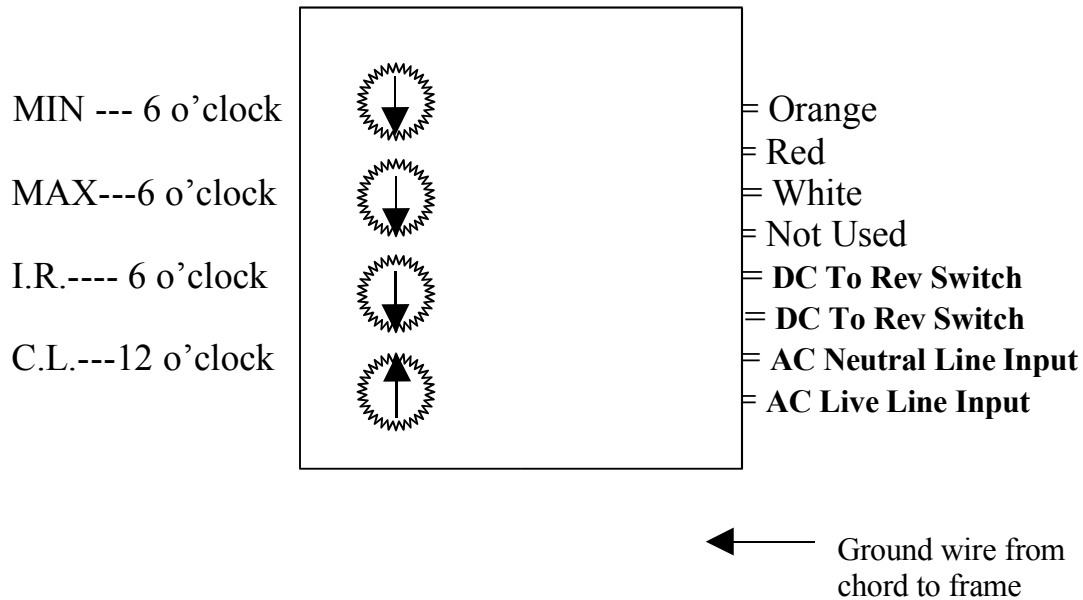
MIN --- 6 o'clock

MAX---6 o'clock

I.R.---- 6 o'clock

C.L.---12 o'clock

= Orange
= Red
= White
= Not Used
= **DC To Rev Switch**
= **DC To Rev Switch**
= **AC Neutral Line Input**
= **AC Live Line Input**

Ground wire from chord to frame